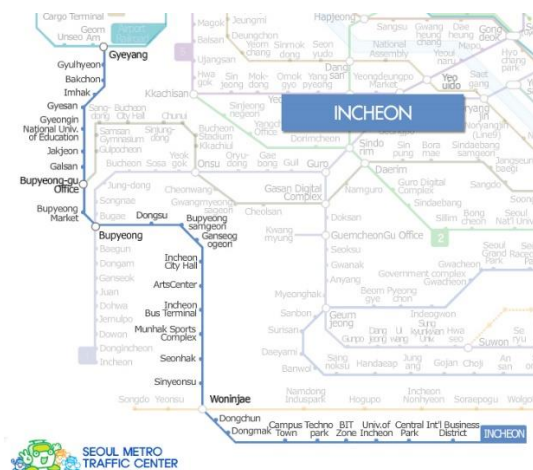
Cargo Terminal
Geom
Unseo Am
Gyeyang
Gyulhyeon
Bakchon
Imhak
Gyesan
Gyeongin National Univ. of Education
Jakjeon
Galsan
Bupyeong-gu Office
Bupyeong Market
Bupyeong
Baegun
Dongam
Ganseok
Juan
Dohwa
Jemulpo
Dowon
Dongincheon
Incheon
Dongsu
Bupyeong samgeori
Ganseok ogeori
Incheon City Hall
ArtsCenter
Incheon Bus Terminal
Munhak Sports Complex
Seonhak
Sinyeonsu
Woninjae
Dongchun
Dongmak
Campus Town
Techno park
BIT Zone
Univ.of Incheon
Central Park
Int'l Business District
INCHEON
Songdo
Yeonsu
Namdong Induspark
Hogupo
Incheon Nonhyeon
Soraepogu
Wolgot
Sang-dong
Bucheon City Hall
Samsan Gymnasium
Gulpocheon
Sinjung-dong
Chunui
Bucheon
Sosa
Yeok gok
Bucheon Stadium
Onsu
Oryu-dong
Gae bong
Guil
Guro
Jung-dong
Songnae
Bugae
Cheonwang
Gwangmyeong
Cheolsan
Gasan Digital Complex
Kwang myung
Namguro
Daerim
Doksan
GuemcheonGu Office
Seoksu
Gwanak
Anyang
Myeonghak
Sanbon
Surisan
Daeyami
Banwol
Geum jeong
Beom Pyeong gye chon
Gunpo
Dang jeong
Ui wang
Sungkyunkwan Univ.
Hwa seo
Suwon
Sang noksu
Handaeap
Jung ang
Gojan
Choji
An san
Indeogwon
Government complex Gwacheon
Gwacheon
Seoul Grand Park
Seoul Race Park
Sinddaebang
Guro Digital Complex
Sillim
Bong cheon
Seoul Nat'l Univ
Sindo rim
Mun rae
Yeong deung po
Sin pung
Bora mae
Sindaebang samgeori
Jangseung baegi
Sangdo
Dorimcheon
Yangcheon Gu Office
Sinjeong negeori
Kkachisan
Hwa gok
Sin jeong
Mok dong
Omok gyo
Yang pyeong
Yeongdeungpo market
Dang san
Seon yudo
Yeomchang
Sinmok dong
Ujangsan
Balsan
Deungchon
Magok
Jeungmi
Hapjeong
Sangsu
Gwang heung chang
Dae heung
Gong deok
Hyo chang park
Mapo
National Assembly
Yeoui naru
Yeo uido
Saet gang
Noryangjin
INCHEON
2
SEOUL METRO
TRAFFIC CENTER